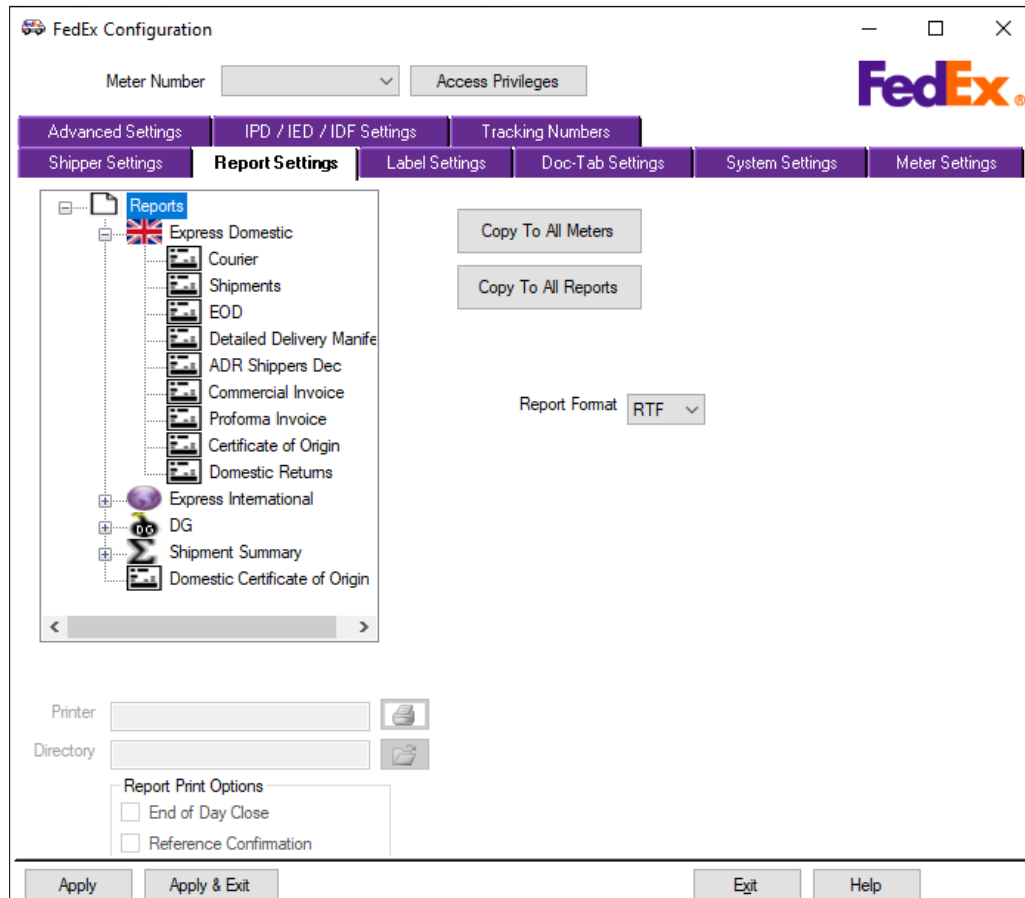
FedEx Configuration

Meter Number

Access Privileges

FedEx

Advanced Settings
IPD / IED / IDF Settings
Tracking Numbers
Shipper Settings
Report Settings
Label Settings
Doc-Tab Settings
System Settings
Meter Settings

Reports
Express Domestic
Courier
Shipments
EOD
Detailed Delivery Manife
ADR Shippers Dec
Commercial Invoice
Proforma Invoice
Certificate of Origin
Domestic Returns
Express International
DG
Shipment Summary
Domestic Certificate of Origin

Copy To All Meters

Copy To All Reports

Report Format RTF

Printer

Directory

Report Print Options
End of Day Close
Reference Confirmation

Apply
Apply & Exit
Exit
Help